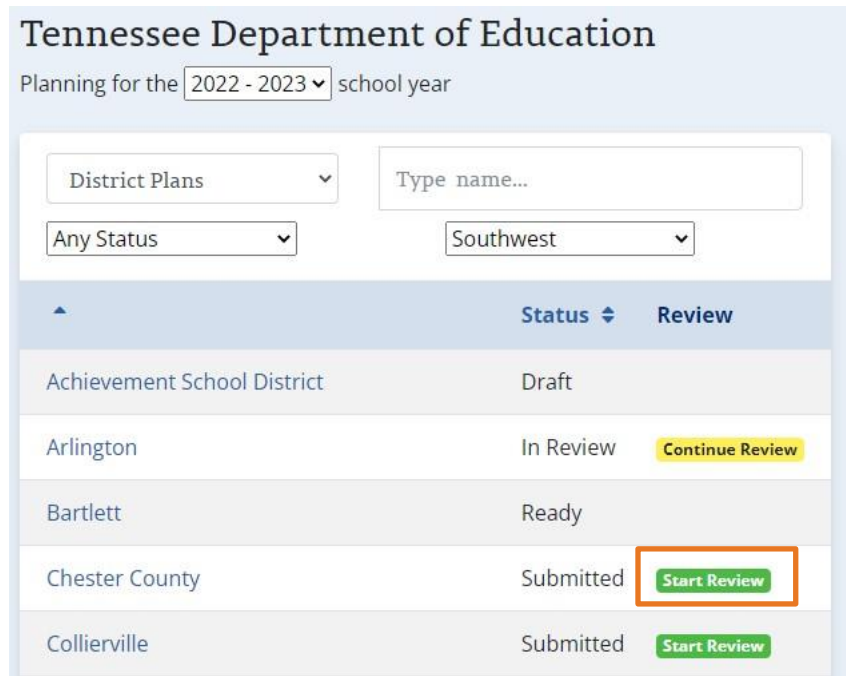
Tennessee Department of Education

Planning for the 2022 - 2023 school year

District Plans

Type name...

Any Status

Southwest

| | Status | Review |
|---|---|---|
| Achievement School District | Draft | |
| Arlington | In Review | Continue Review |
| Bartlett | Ready | |
| Chester County | Submitted | Start Review |
| Collierville | Submitted | Start Review |